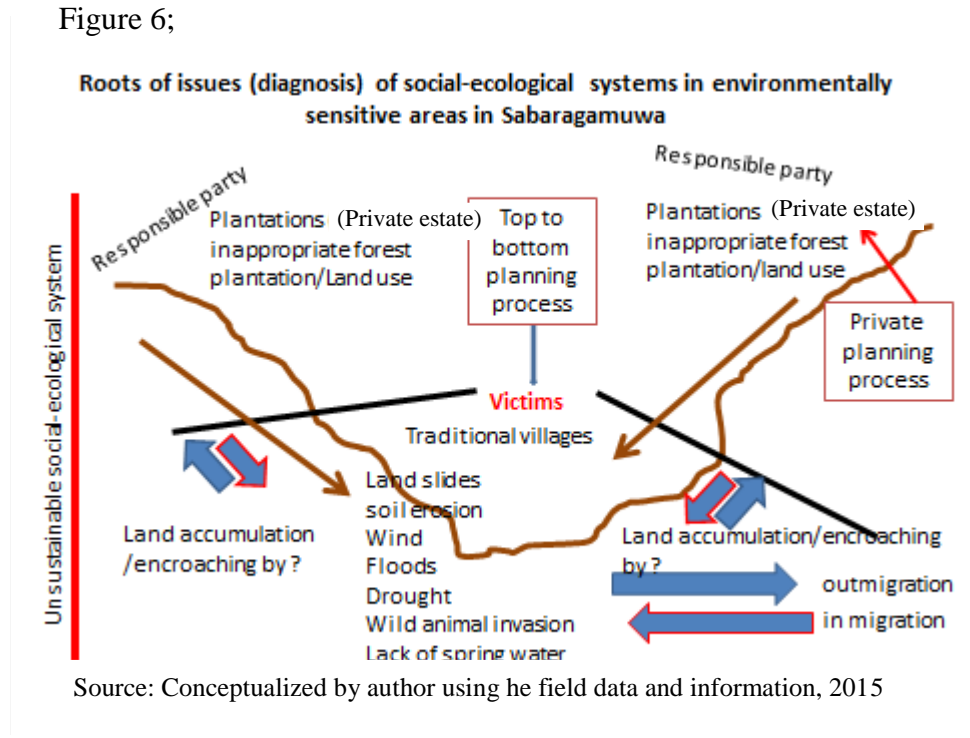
Figure 6;

Roots of issues (diagnosis) of social-ecological systems in environmentally sensitive areas in Sabaragamuwa

Unsustainable social-ecological system

Responsible party

Plantations (Private estate) inappropriate forest plantation/Land use

Top to bottom planning process

Responsible party

Plantations (Private estate) inappropriate forest plantation/land use

Private planning process

Victims

Traditional villages

Land slides
soil erosion
Wind
Floods
Drought
Wild animal invasion
Lack of spring water

Land accumulation /encroaching by ?

Land accumulation/encroaching by ?

outmigration

in migration

Source: Conceptualized by author using he field data and information, 2015